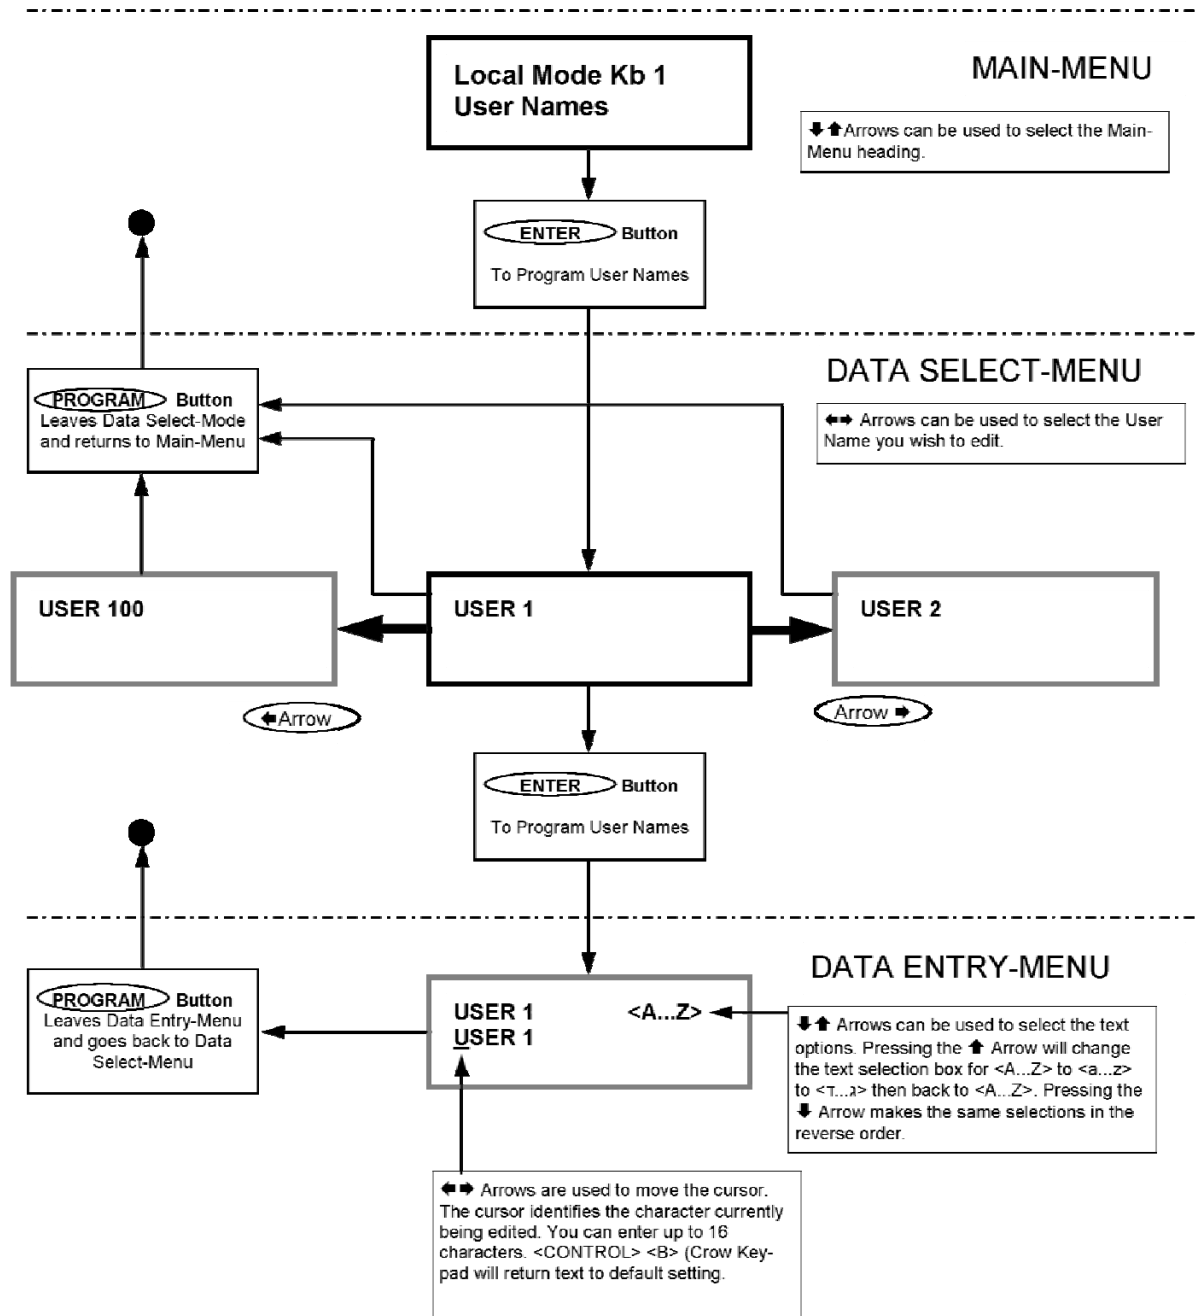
Local Mode Kb 1
User Names

MAIN-MENU

⬇⬆Arrows can be used to select the Main-Menu heading.

ENTER Button
To Program User Names

DATA SELECT-MENU

PROGRAM Button
Leaves Data Select-Mode and returns to Main-Menu

⬅➡ Arrows can be used to select the User Name you wish to edit.

USER 100

USER 1

USER 2

⬅Arrow

Arrow ➡

ENTER Button
To Program User Names

DATA ENTRY-MENU

PROGRAM Button
Leaves Data Entry-Menu and goes back to Data Select-Menu

USER 1 <A...Z>
USER 1

⬇⬆ Arrows can be used to select the text options. Pressing the ⬆ Arrow will change the text selection box for <A...Z> to <a...z> to <T...a> then back to <A...Z>. Pressing the ⬇ Arrow makes the same selections in the reverse order.

⬅➡ Arrows are used to move the cursor. The cursor identifies the character currently being edited. You can enter up to 16 characters. <CONTROL> <B> (Crow Keypad will return text to default setting.